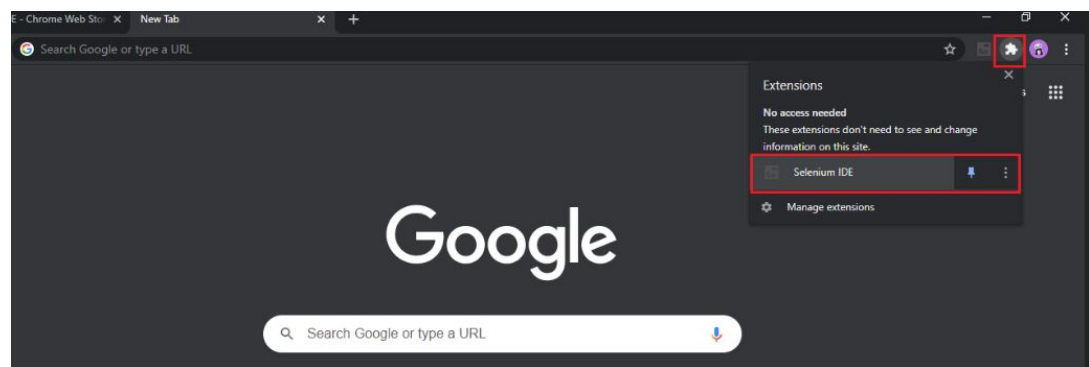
E - Chrome Web Sto ×
New Tab ×
+

Search Google or type a URL

Extensions

No access needed

These extensions don't need to see and change information on this site.

Selenium IDE

Manage extensions

Google

Search Google or type a URL